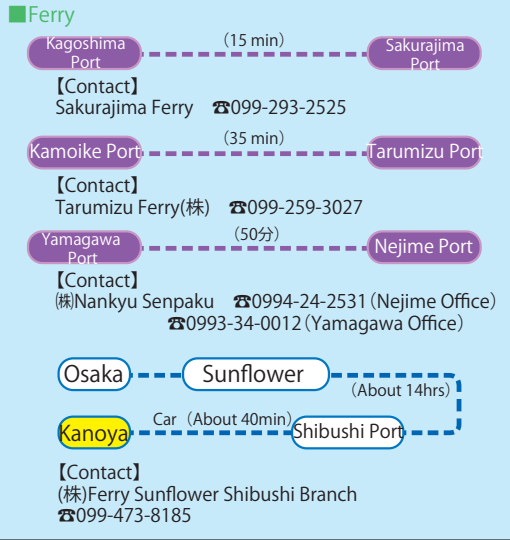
■Ferry

Kagoshima Port （15 min） Sakurajima Port

【Contact】
Sakurajima Ferry ☎099-293-2525

Kamoike Port （35 min） Tarumizu Port

【Contact】
Tarumizu Ferry(株) ☎099-259-3027

Yamagawa Port （50分） Nejime Port

【Contact】
㈱Nankyu Senpaku ☎0994-24-2531（Nejime Office）
☎0993-34-0012（Yamagawa Office）

Osaka Sunflower （About 14hrs）

Kanoya Car（About 40min） Shibushi Port

【Contact】
(株)Ferry Sunflower Shibushi Branch
☎099-473-8185